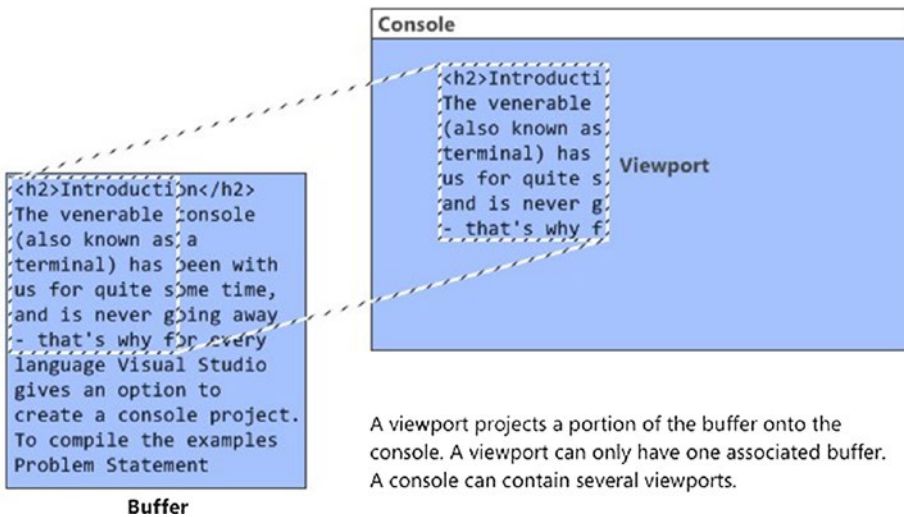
Console

<h2>Introducti
The venerable
(also known as
terminal) has
us for quite s
and is never g
- that's why f

Viewport

<h2>Introduction</h2>
The venerable console
(also known as a
terminal) has been with
us for quite some time,
and is never going away
- that's why for every
language Visual Studio
gives an option to
create a console project.
To compile the examples
Problem Statement

Buffer

A viewport projects a portion of the buffer onto the console. A viewport can only have one associated buffer. A console can contain several viewports.